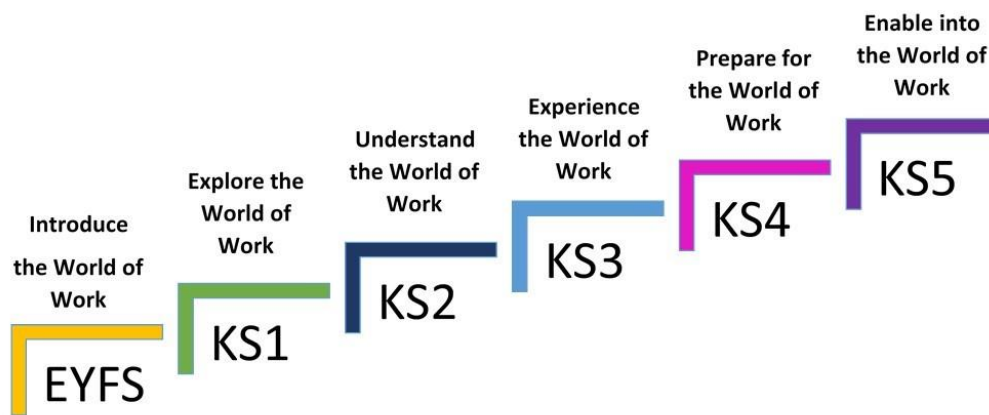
Introduce the World of Work

EYFS

Explore the World of Work

KS1

Understand the World of Work

KS2

Experience the World of Work

KS3

Prepare for the World of Work

KS4

Enable into the World of Work

KS5